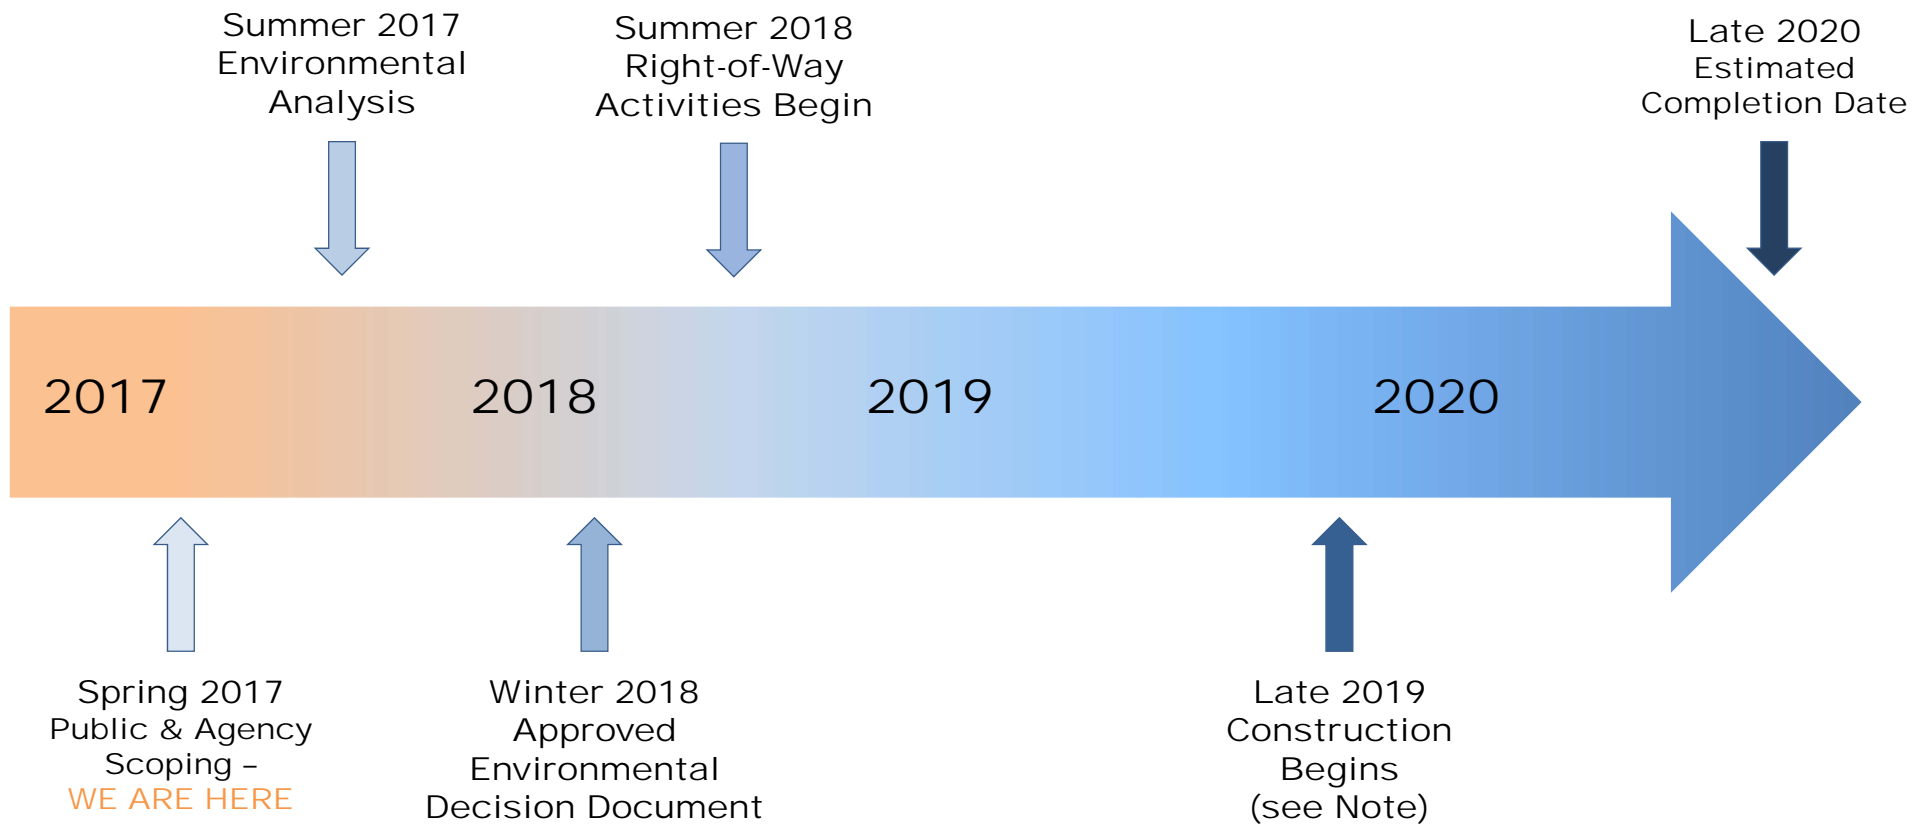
Summer 2017
Environmental
Analysis

Summer 2018
Right-of-Way
Activities Begin

Late 2020
Estimated
Completion Date

2017

2018

2019

2020

Spring 2017
Public & Agency
Scoping –
WE ARE HERE

Winter 2018
Approved
Environmental
Decision Document

Late 2019
Construction
Begins
(see Note)